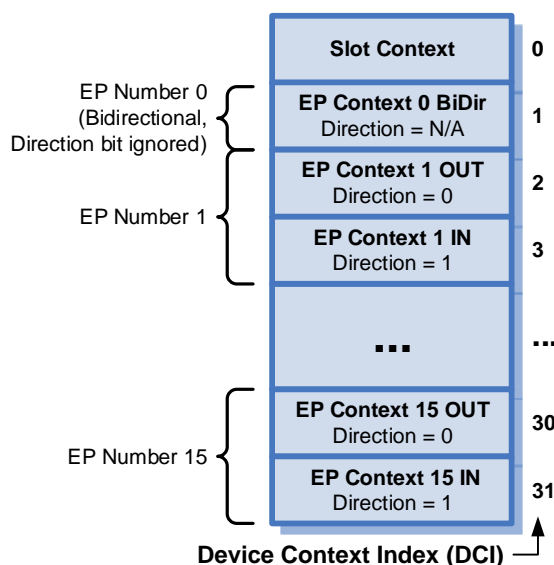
Slot Context
0

EP Number 0 (Bidirectional, Direction bit ignored)
EP Context 0 BiDir
Direction = N/A
1

EP Number 1
EP Context 1 OUT
Direction = 0
2

EP Context 1 IN
Direction = 1
3

...
...

EP Number 15
EP Context 15 OUT
Direction = 0
30

EP Context 15 IN
Direction = 1
31

Device Context Index (DCI)